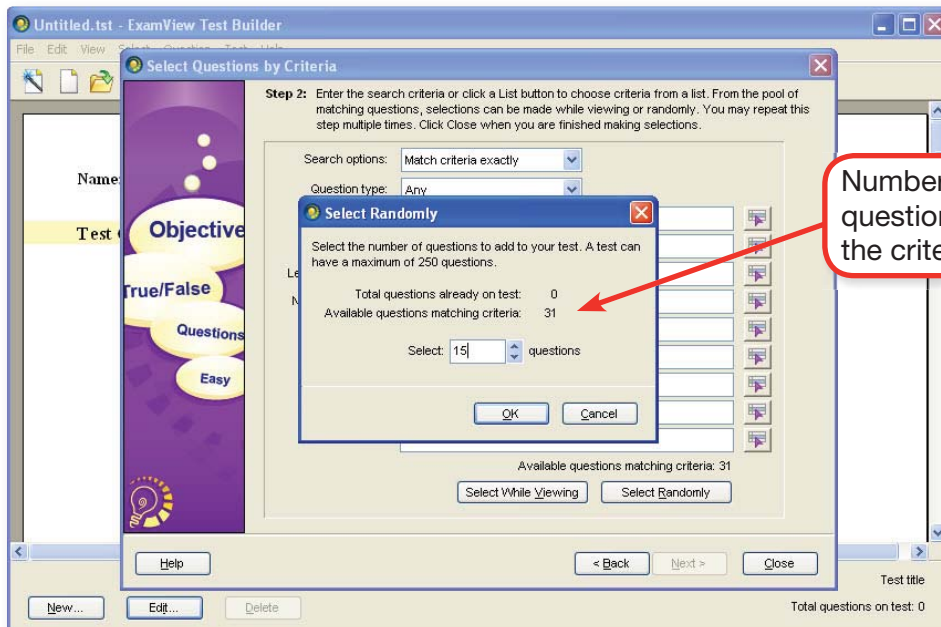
Untitled.tst - ExamView Test Builder

File Edit View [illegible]

Select Questions by Criteria

Step 2: Enter the search criteria or click a List button to choose criteria from a list. From the pool of matching questions, selections can be made while viewing or randomly. You may repeat this step multiple times. Click Close when you are finished making selections.

Search options: Match criteria exactly

Question type: Any

Name

Test

Objective

True/False

Questions

Easy

Le

N

Select Randomly

Select the number of questions to add to your test. A test can have a maximum of 250 questions.

Total questions already on test: 0

Available questions matching criteria: 31

Select: 15 questions

OK

Cancel

Available questions matching criteria: 31

Select While Viewing

Select Randomly

Help

< Back

Next >

Close

Test title

New...

Edit...

Delete

Total questions on test: 0

Numbe
questio
the crite